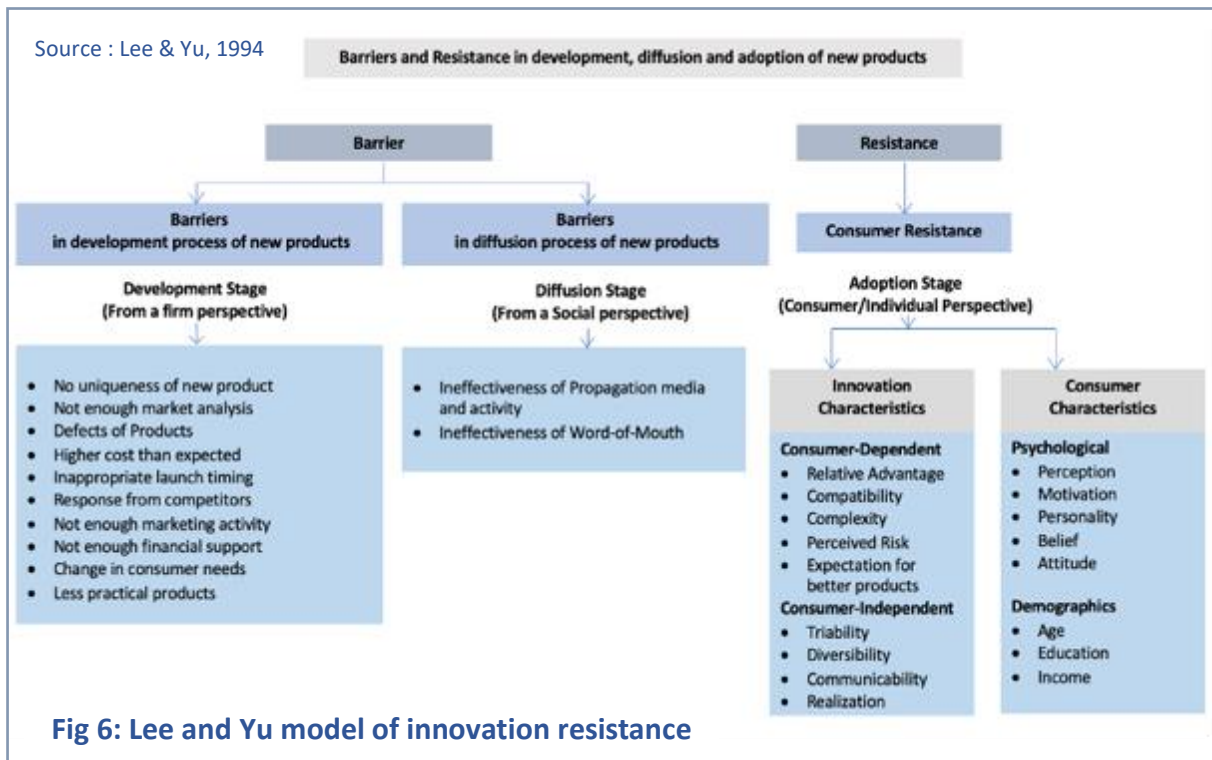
Source : Lee & Yu, 1994

Barriers and Resistance in development, diffusion and adoption of new products

Barrier

Resistance

Barriers in development process of new products

Barriers in diffusion process of new products

Consumer Resistance

Development Stage (From a firm perspective)

Diffusion Stage (From a Social perspective)

Adoption Stage (Consumer/Individual Perspective)

- No uniqueness of new product
- Not enough market analysis
- Defects of Products
- Higher cost than expected
- Inappropriate launch timing
- Response from competitors
- Not enough marketing activity
- Not enough financial support
- Change in consumer needs
- Less practical products

- Ineffectiveness of Propagation media and activity
- Ineffectiveness of Word-of-Mouth

Innovation Characteristics

Consumer-Dependent
- Relative Advantage
- Compatibility
- Complexity
- Perceived Risk
- Expectation for better products

Consumer-Independent
- Triability
- Diversibility
- Communicability
- Realization

Consumer Characteristics

Psychological
- Perception
- Motivation
- Personality
- Belief
- Attitude

Demographics
- Age
- Education
- Income

Fig 6: Lee and Yu model of innovation resistance